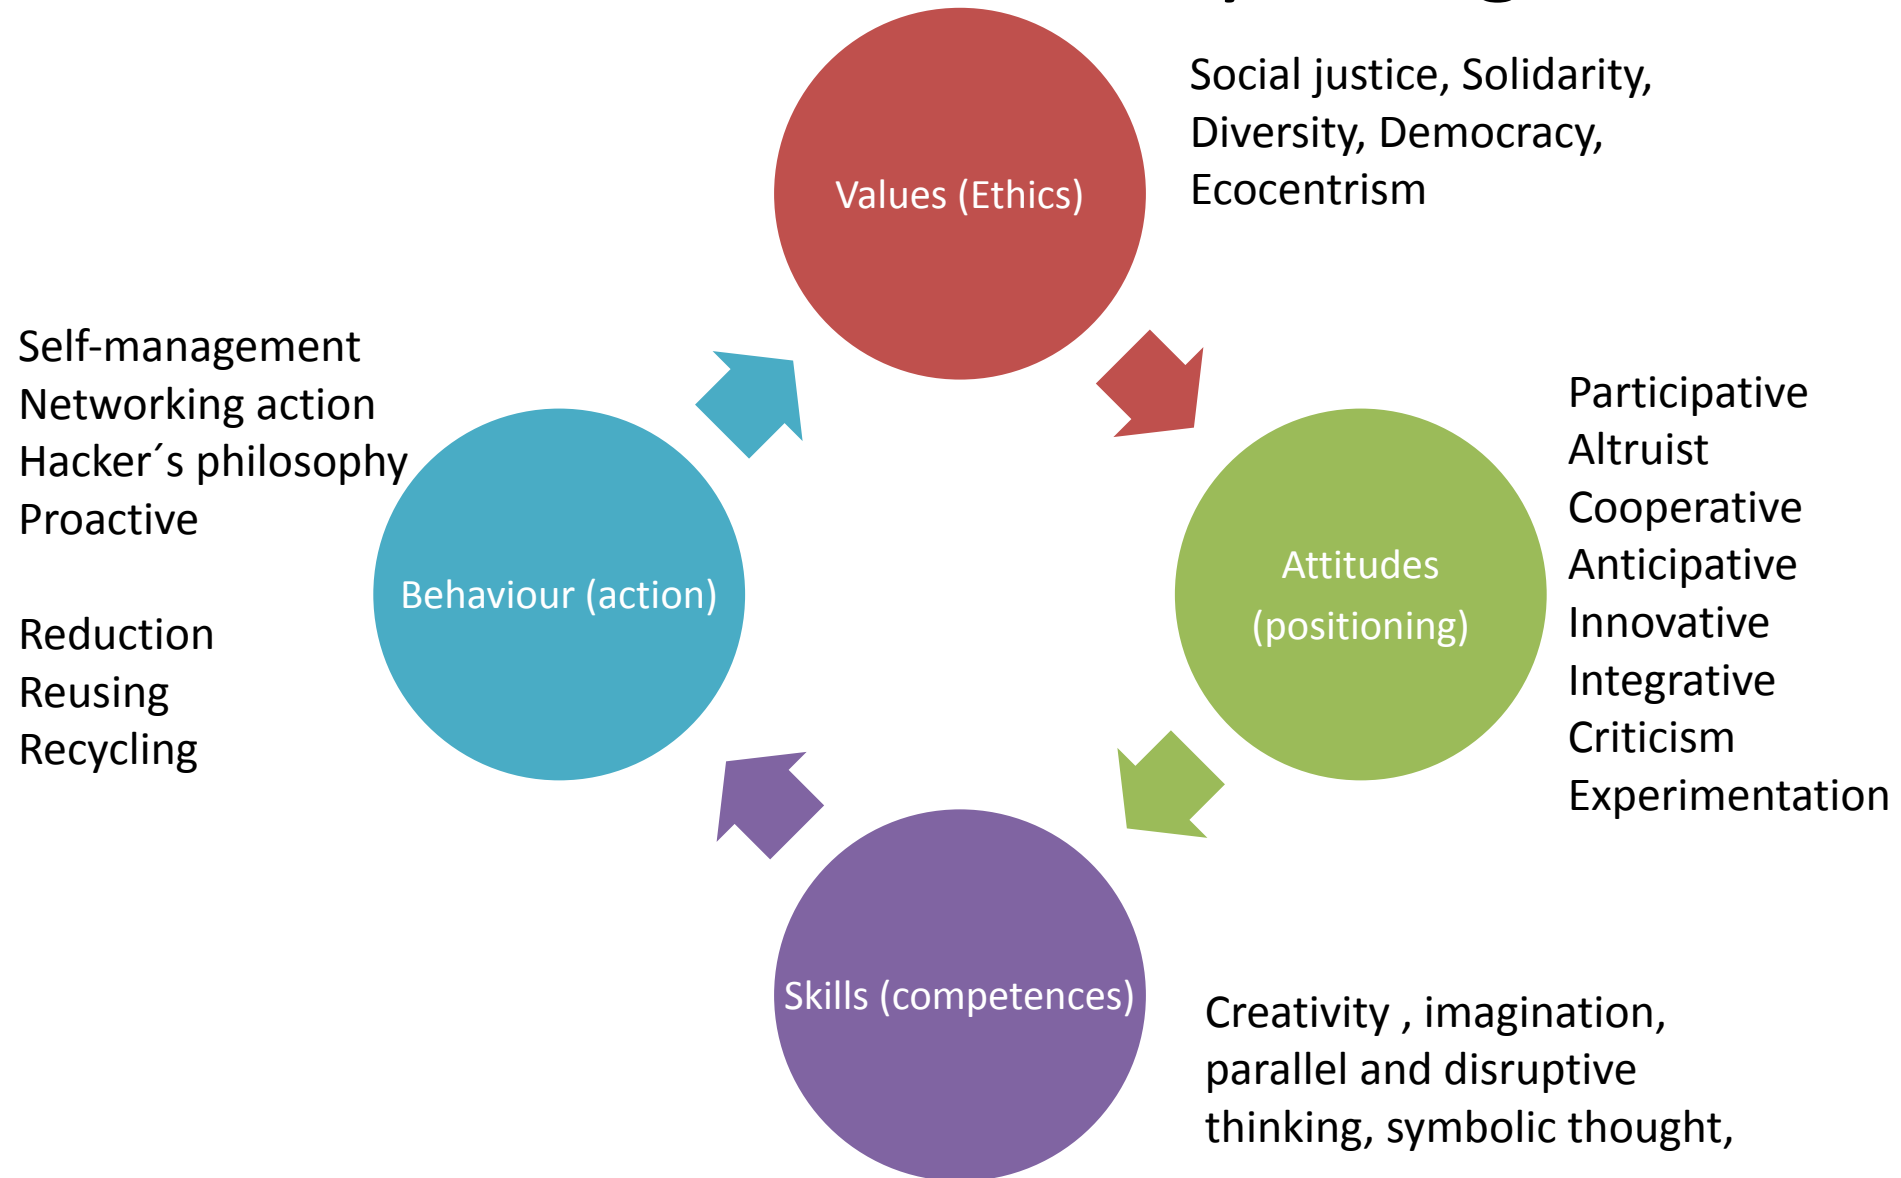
Values (Ethics)

Social justice, Solidarity, Diversity, Democracy, Ecocentrism

Attitudes (positioning)

Participative
Altruist
Cooperative
Anticipative
Innovative
Integrative
Criticism
Experimentation

Skills (competences)

Creativity , imagination, parallel and disruptive thinking, symbolic thought,

Behaviour (action)

Self-management
Networking action
Hacker´s philosophy
Proactive

Reduction
Reusing
Recycling